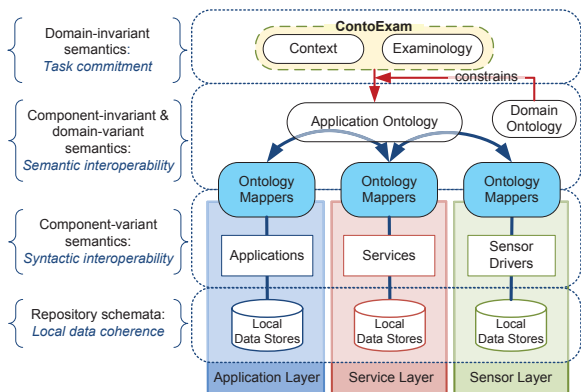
Domain-invariant semantics: Task commitment

Component-invariant & domain-variant semantics: Semantic interoperability

Component-variant semantics: Syntactic interoperability

Repository schemata: Local data coherence

ContoExam

Context

Examinology

constrains

Application Ontology

Domain Ontology

Ontology Mappers

Ontology Mappers

Ontology Mappers

Applications

Services

Sensor Drivers

Local Data Stores

Local Data Stores

Local Data Stores

Application Layer

Service Layer

Sensor Layer